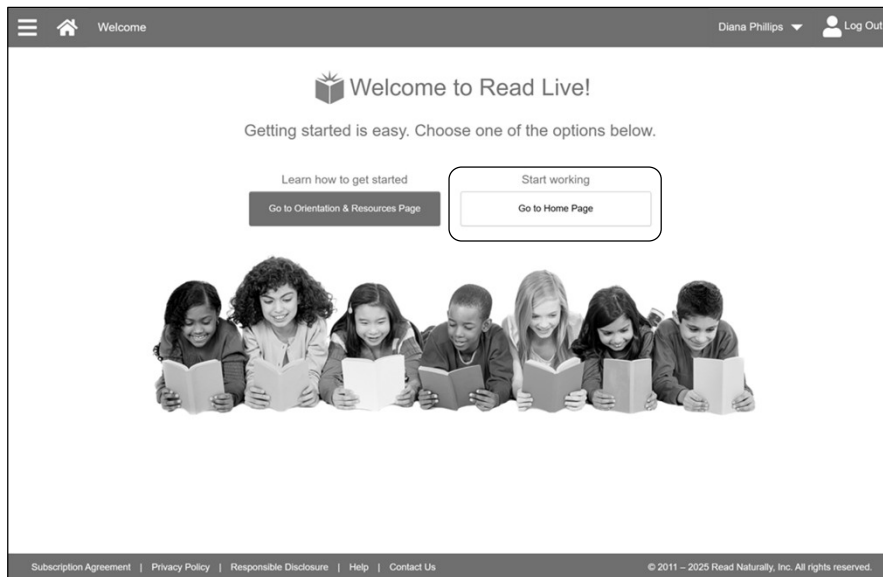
Welcome

Diana Phillips

Log Out

Welcome to Read Live!

Getting started is easy. Choose one of the options below.

Learn how to get started

Go to Orientation & Resources Page

Start working

Go to Home Page

Subscription Agreement | Privacy Policy | Responsible Disclosure | Help | Contact Us

© 2011 – 2025 Read Naturally, Inc. All rights reserved.